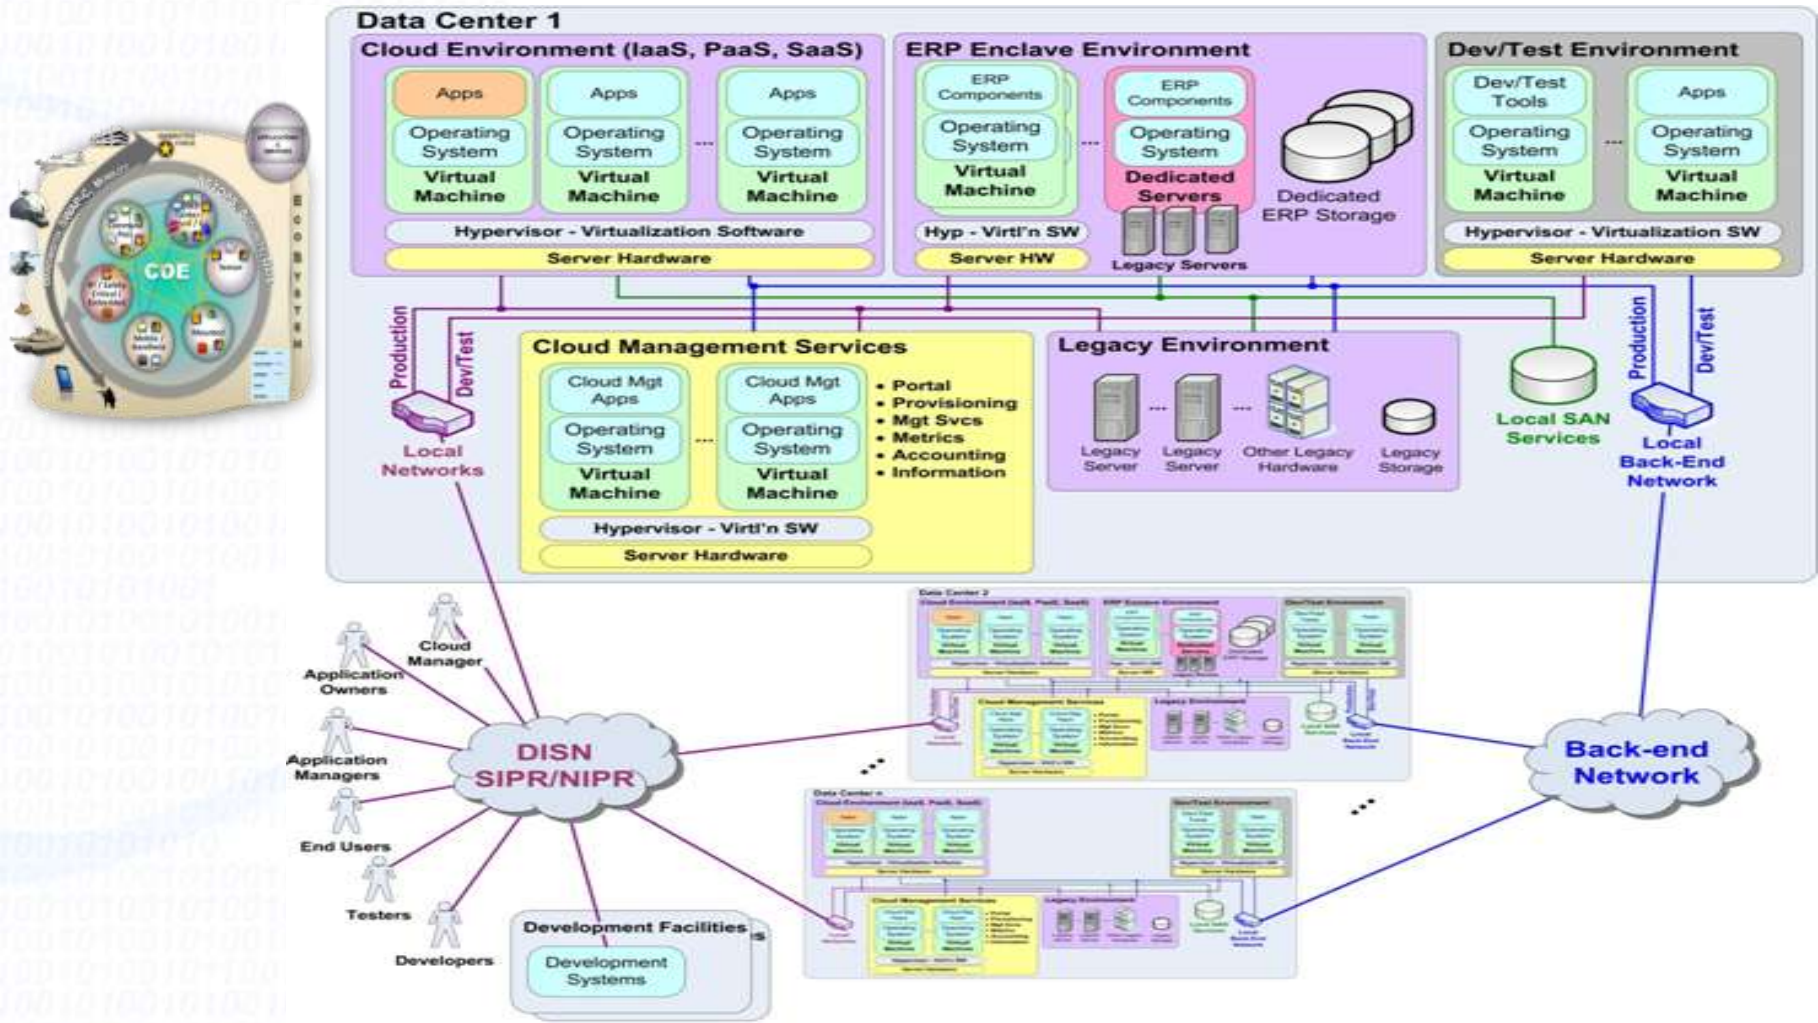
Data Center 1

Cloud Environment (IaaS, PaaS, SaaS)

Apps
Operating System
Virtual Machine

Apps
Operating System
Virtual Machine

...

Apps
Operating System
Virtual Machine

Hypervisor - Virtualization Software
Server Hardware

ERP Enclave Environment

ERP Components
Operating System
Virtual Machine

...

ERP Components
Operating System
Dedicated Servers

Dedicated ERP Storage

Hyp - Virt'n SW
Server HW
Legacy Servers

Dev/Test Environment

Dev/Test Tools
Operating System
Virtual Machine

...

Apps
Operating System
Virtual Machine

Hypervisor - Virtualization SW
Server Hardware

COE

E C O S Y S T E M

Production
Dev/Test
Local Networks

Cloud Management Services

Cloud Mgt Apps
Operating System
Virtual Machine

...

Cloud Mgt Apps
Operating System
Virtual Machine

Hypervisor - Virt'n SW
Server Hardware

• Portal
• Provisioning
• Mgt Svcs
• Metrics
• Accounting
• Information

Legacy Environment

Legacy Server ... Legacy Server ... Other Legacy Hardware
Legacy Storage

Local SAN Services

Production
Dev/Test
Local Back-End Network

Cloud Manager
Application Owners
Application Managers
End Users
Testers
Developers

DISN SIPR/NIPR

Development Facilities
Development Systems

Data Center 2

Data Center n

Back-end Network